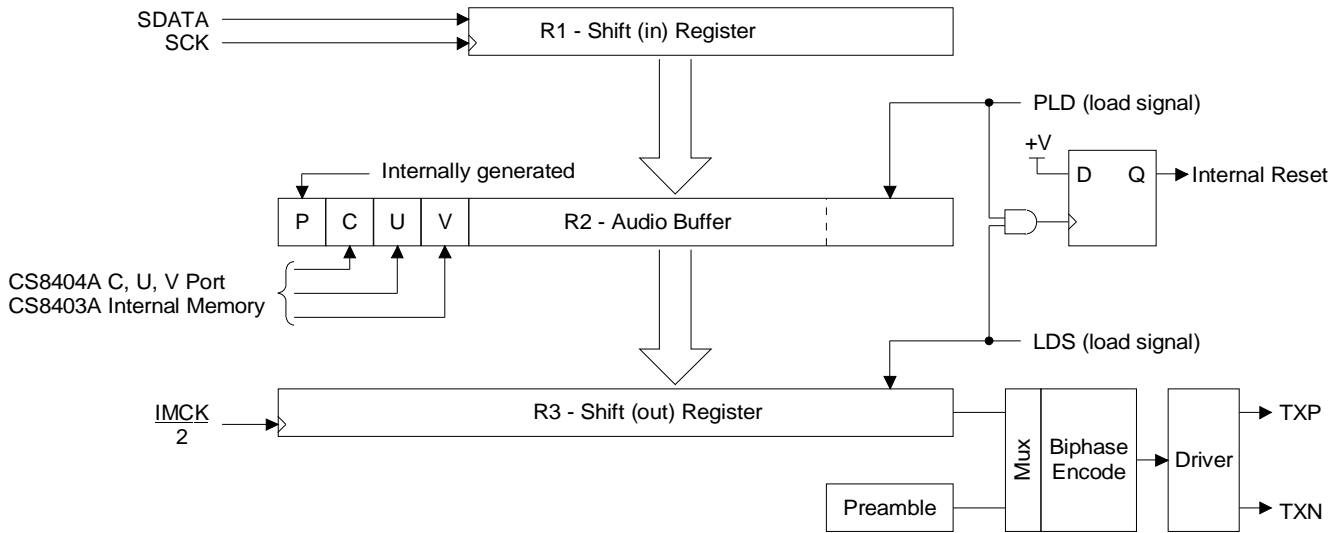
SDATA
SCK
R1 - Shift (in) Register
PLD (load signal)
+V
D Q
Internal Reset
Internally generated
P C U V
R2 - Audio Buffer
CS8404A C, U, V Port
CS8403A Internal Memory
LDS (load signal)
$\frac{IMCK}{2}$
R3 - Shift (out) Register
Mux
Biphase Encode
Driver
TXP
TXN
Preamble